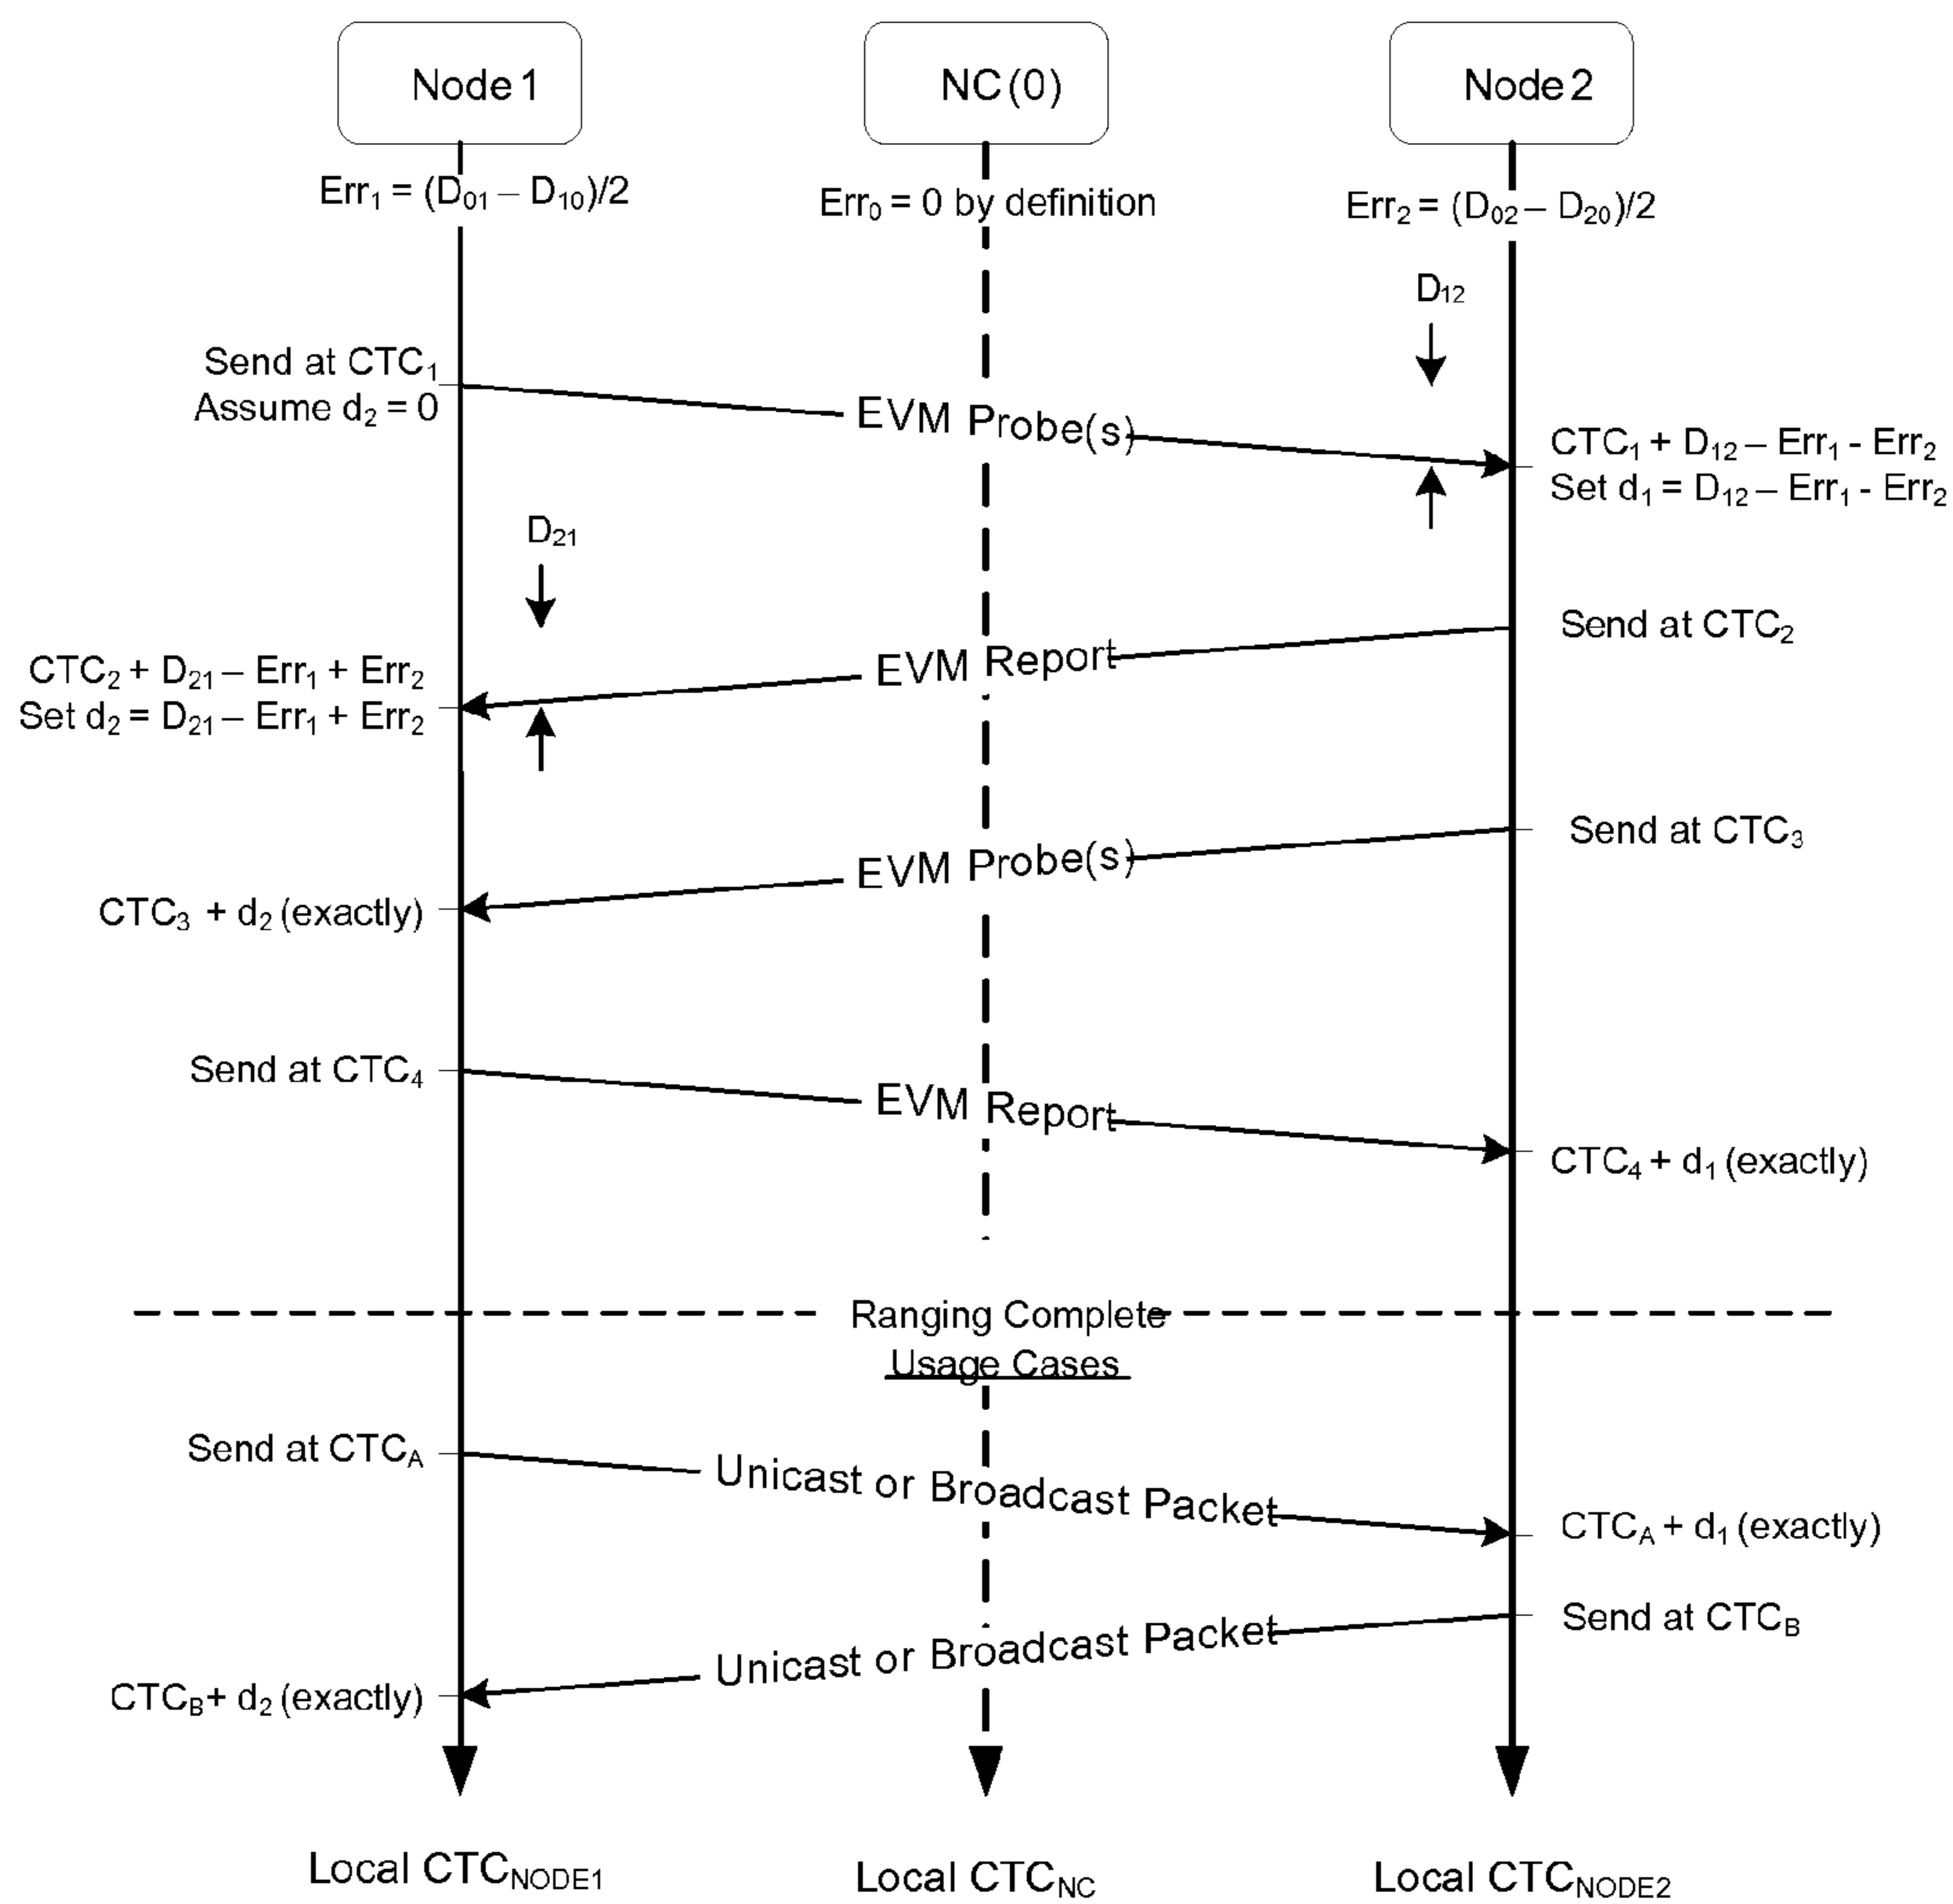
Node 1

NC (0)

Node 2

$Err_1 = (D_{01} – D_{10})/2$

$Err_0 = 0$ by definition

$Err_2 = (D_{02} – D_{20})/2$

$D_{12}$

Send at $CTC_1$
Assume $d_2 = 0$

EVM Probe(s)

$CTC_1 + D_{12} – Err_1 - Err_2$
Set $d_1 = D_{12} – Err_1 - Err_2$

$D_{21}$

Send at $CTC_2$

EVM Report

$CTC_2 + D_{21} – Err_1 + Err_2$
Set $d_2 = D_{21} – Err_1 + Err_2$

Send at $CTC_3$

EVM Probe(s)

$CTC_3 + d_2$ (exactly)

Send at $CTC_4$

EVM Report

$CTC_4 + d_1$ (exactly)

Ranging Complete

Usage Cases

Send at $CTC_A$

Unicast or Broadcast Packet

$CTC_A + d_1$ (exactly)

Send at $CTC_B$

Unicast or Broadcast Packet

$CTC_B + d_2$ (exactly)

Local $CTC_{NODE1}$

Local $CTC_{NC}$

Local $CTC_{NODE2}$